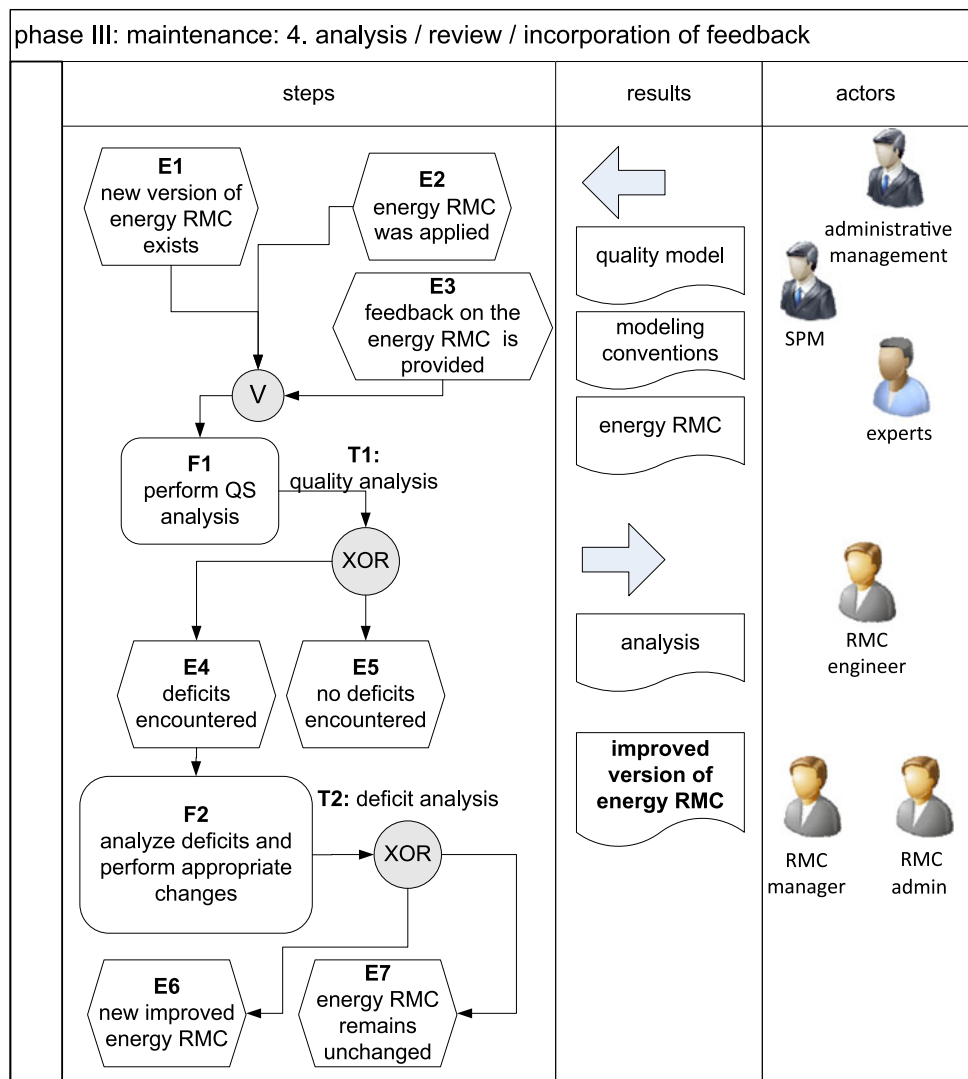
phase III: maintenance: 4. analysis / review / incorporation of feedback

steps

results

actors

**E1**
new version of energy RMC exists

**E2**
energy RMC was applied

**E3**
feedback on the energy RMC is provided

V

**F1**
perform QS analysis

**T1:** quality analysis

XOR

**E4**
deficits encountered

**E5**
no deficits encountered

**F2**
analyze deficits and perform appropriate changes

**T2:** deficit analysis

XOR

**E6**
new improved energy RMC

**E7**
energy RMC remains unchanged

quality model

modeling conventions

energy RMC

analysis

**improved version of energy RMC**

administrative management

SPM

experts

RMC engineer

RMC manager

RMC admin